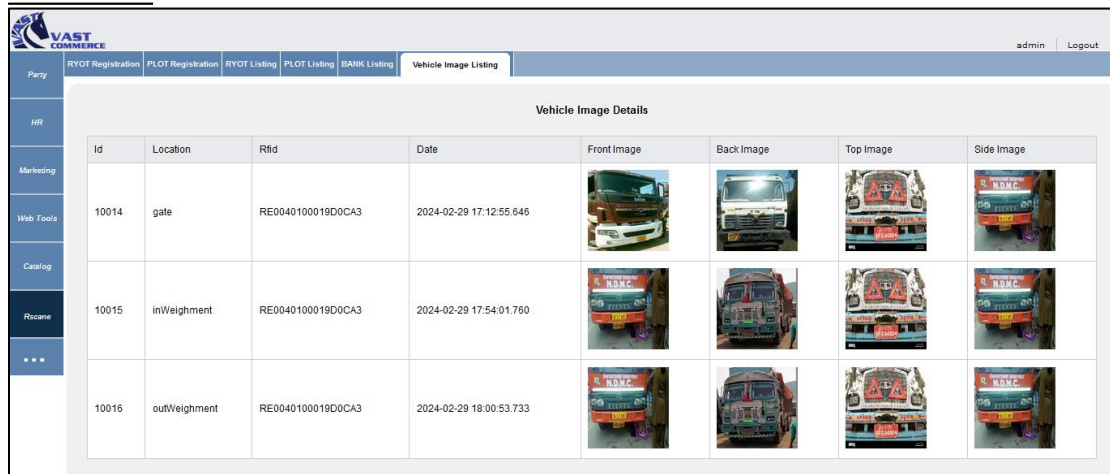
VAST COMMERCE

admin | Logout

Party
HR
Marketing
Web Tools
Catalog
Rscane
...

RYOT Registration | PLOT Registration | RYOT Listing | PLOT Listing | BANK Listing | Vehicle Image Listing

Vehicle Image Details

| Id | Location | Rfid | Date | Front Image | Back Image | Top Image | Side Image |
|---|---|---|---|---|---|---|---|
| 10014 | gate | RE0040100019D0CA3 | 2024-02-29 17:12:55.646 | | | | |
| 10015 | inWeighment | RE0040100019D0CA3 | 2024-02-29 17:54:01.760 | | | | |
| 10016 | outWeighment | RE0040100019D0CA3 | 2024-02-29 18:00:53.733 | | | | |